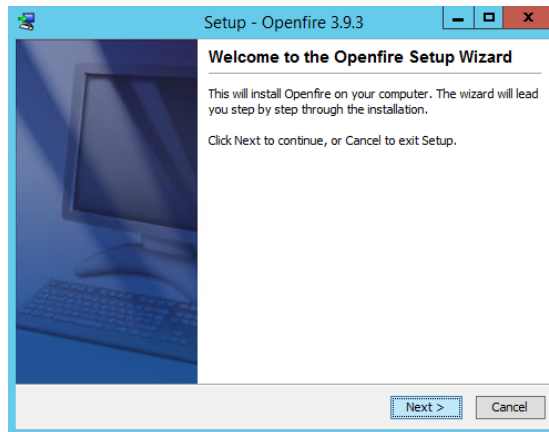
Setup - Openfire 3.9.3

Welcome to the Openfire Setup Wizard

This will install Openfire on your computer. The wizard will lead you step by step through the installation.

Click Next to continue, or Cancel to exit Setup.

Next >
Cancel